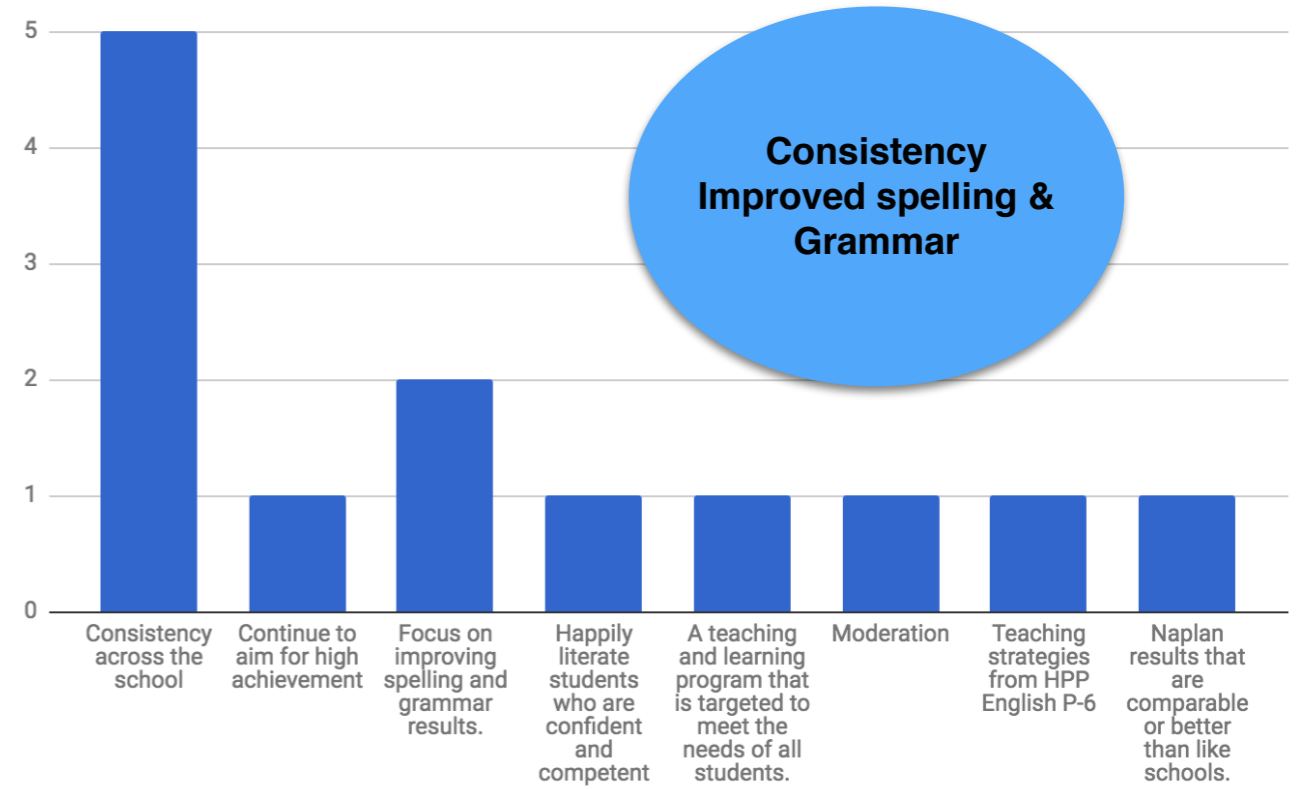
5
4
3
2
1
0

Consistency
Improved spelling & Grammar

Consistency across the school

Continue to aim for high achievement

Focus on improving spelling and grammar results.

Happily literate students who are confident and competent

A teaching and learning program that is targeted to meet the needs of all students.

Moderation

Teaching strategies from HPP English P-6

Naplan results that are comparable or better than like schools.